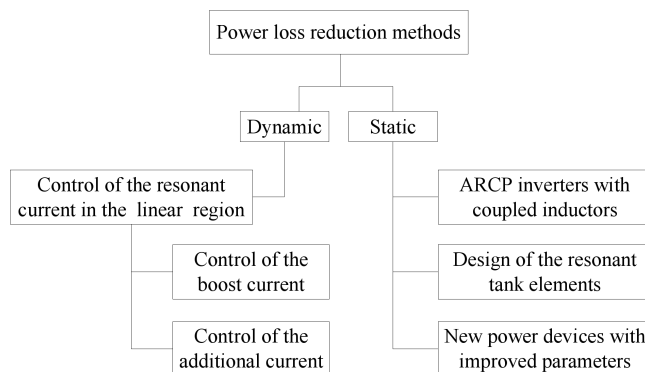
Power loss reduction methods

Dynamic

Static

Control of the resonant current in the linear region

Control of the boost current

Control of the additional current

ARCP inverters with coupled inductors

Design of the resonant tank elements

New power devices with improved parameters